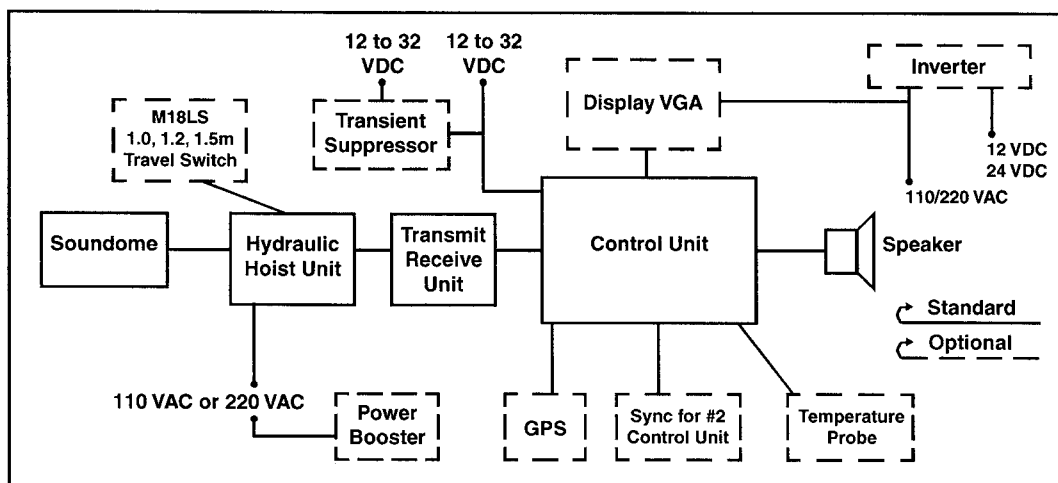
12 to 32 VDC

12 to 32 VDC

Inverter

M18LS 1.0, 1.2, 1.5m Travel Switch

Transient Suppressor

Display VGA

12 VDC 24 VDC

110/220 VAC

Soundome

Hydraulic Hoist Unit

Transmit Receive Unit

Control Unit

Speaker

Standard

Optional

110 VAC or 220 VAC

Power Booster

GPS

Sync for #2 Control Unit

Temperature Probe